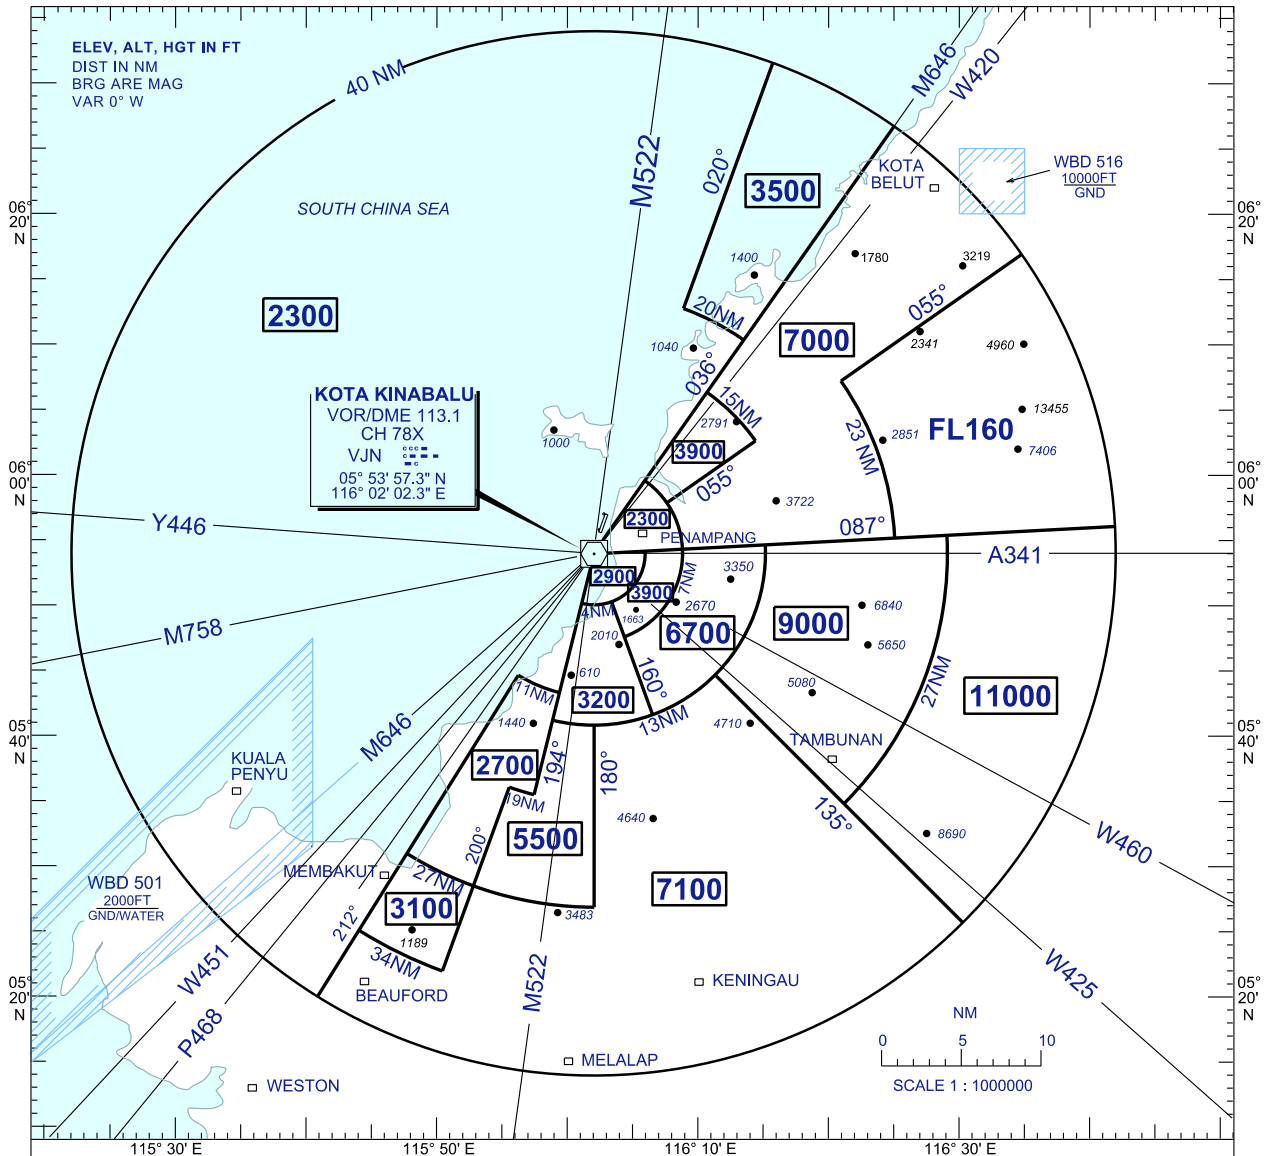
ELEV, ALT, HGT IN FT
DIST IN NM
BRG ARE MAG
VAR 0° W

40 NM
M522
020°
3500
M646
W420
KOTA BELUT
WBD 516
10000FT
GND
SOUTH CHINA SEA
06° 20' N
06° 20' N
1400
1780
3219
2300
20NM
7000
055°
1040
2341
4960
036°
KOTA KINABALU
VOR/DME 113.1
CH 78X
VJN
05° 53' 57.3" N
116° 02' 02.3" E
15NM
13455
1000
2791
23 NM
2851
FL160
06° 00' N
06° 00' N
3900
7406
055°
3722
Y446
2300
087°
PENAMPANG
A341
2900
3350
3900
7NM
2670
4NM
1663
6840
9000
2010
6700
M758
5650
160°
610
5080
11NM
3200
27NM
11000
13NM
1440
4710
05° 40' N
05° 40' N
M646
KUALA PENYU
194°
TAMBUNAN
2700
180°
19NM
135°
4640
5500
8690
W460
200°
MEMBAKUT
WBD 501
2000FT
GND/WATER
27NM
7100
3100
3483
212°
1189
34NM
W451
W425
KENINGAU
05° 20' N
05° 20' N
BEAUFORD
M522
NM
P468
0
5
10
MELALAP
WESTON
SCALE 1 : 1000000
115° 30' E
115° 50' E
116° 10' E
116° 30' E